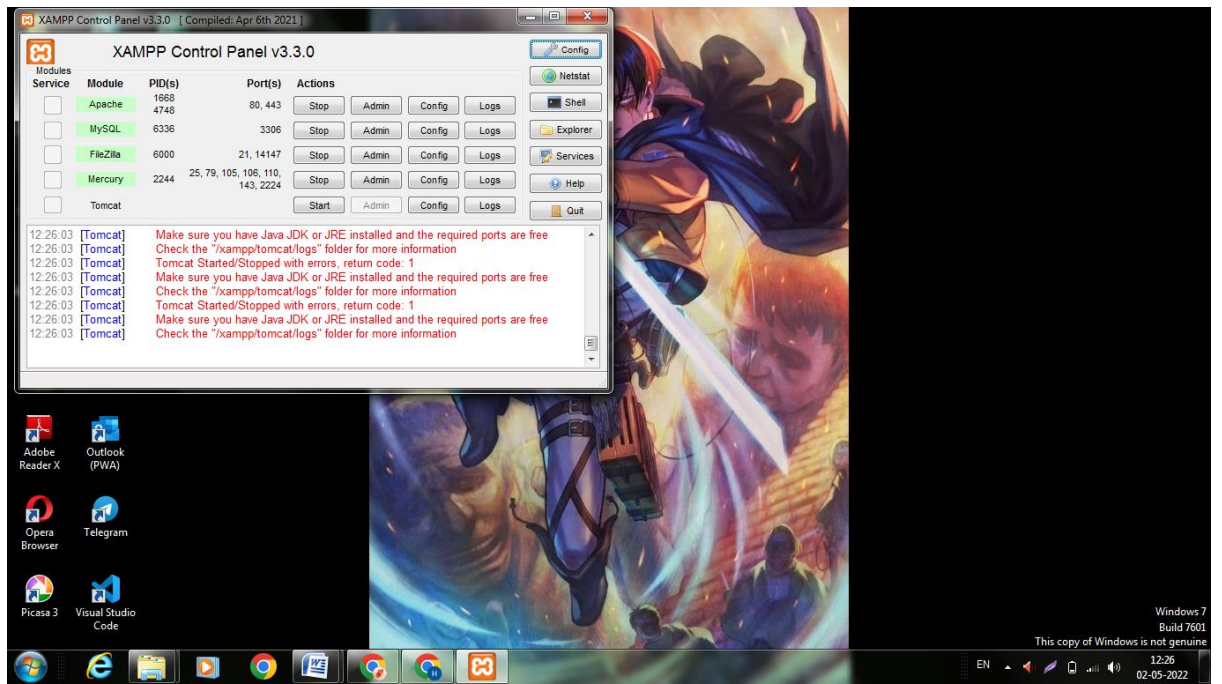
XAMPP Control Panel v3.3.0 [ Compiled: Apr 6th 2021 ]

XAMPP Control Panel v3.3.0

Config

Modules

| Service | Module | PID(s) | Port(s) | Actions | | | |
|---|---|---|---|---|---|---|---|
| | Apache | 1668 4748 | 80, 443 | Stop | Admin | Config | Logs |
| | MySQL | 6336 | 3306 | Stop | Admin | Config | Logs |
| | FileZilla | 6000 | 21, 14147 | Stop | Admin | Config | Logs |
| | Mercury | 2244 | 25, 79, 105, 106, 110, 143, 2224 | Stop | Admin | Config | Logs |
| | Tomcat | | | Start | Admin | Config | Logs |

Netstat
Shell
Explorer
Services
Help
Quit

12:26:03 [Tomcat] Make sure you have Java JDK or JRE installed and the required ports are free
12:26:03 [Tomcat] Check the "/xampp/tomcat/logs" folder for more information
12:26:03 [Tomcat] Tomcat Started/Stopped with errors, return code: 1
12:26:03 [Tomcat] Make sure you have Java JDK or JRE installed and the required ports are free
12:26:03 [Tomcat] Check the "/xampp/tomcat/logs" folder for more information
12:26:03 [Tomcat] Tomcat Started/Stopped with errors, return code: 1
12:26:03 [Tomcat] Make sure you have Java JDK or JRE installed and the required ports are free
12:26:03 [Tomcat] Check the "/xampp/tomcat/logs" folder for more information

Adobe Reader X
Outlook (PWA)
Opera Browser
Telegram
Picasa 3
Visual Studio Code

Windows 7
Build 7601
This copy of Windows is not genuine

EN
12:26
02-05-2022